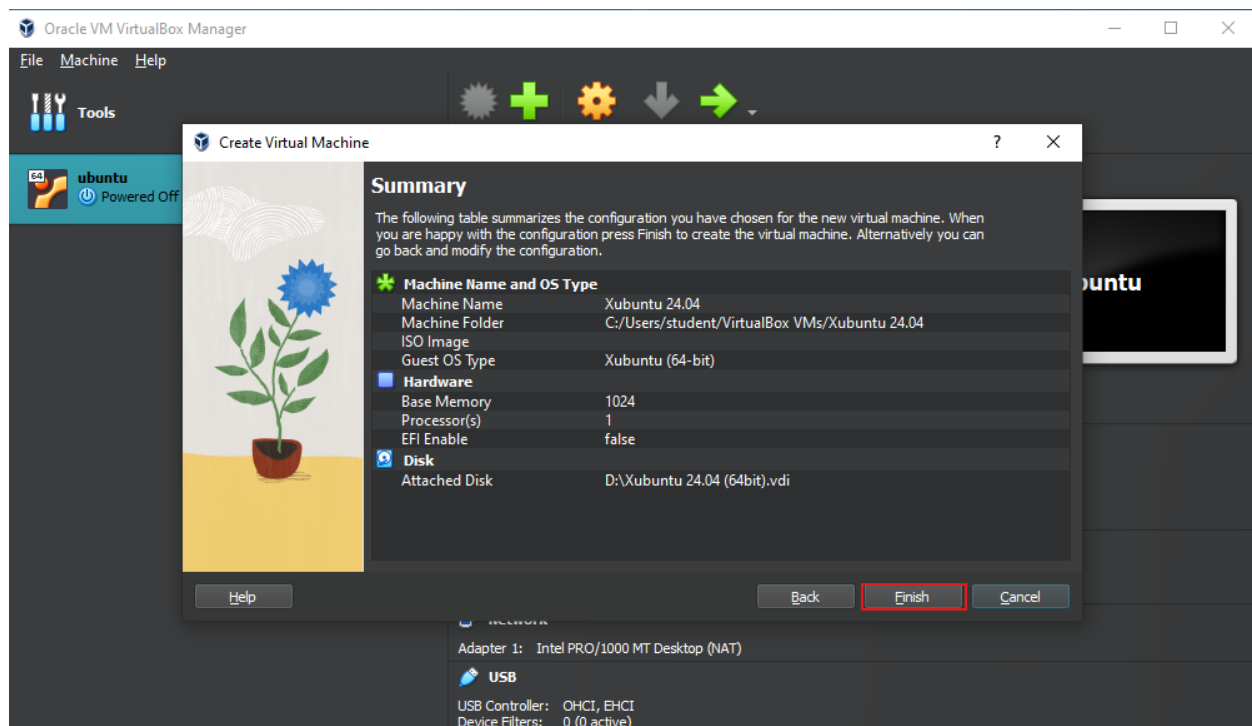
Oracle VM VirtualBox Manager

File Machine Help

Tools

64

ubuntu

Powered Off

Create Virtual Machine

?

Summary

The following table summarizes the configuration you have chosen for the new virtual machine. When you are happy with the configuration press Finish to create the virtual machine. Alternatively you can go back and modify the configuration.

| | |
|---|---|
| **Machine Name and OS Type** | |
| Machine Name | Xubuntu 24.04 |
| Machine Folder | C:/Users/student/VirtualBox VMs/Xubuntu 24.04 |
| ISO Image | |
| Guest OS Type | Xubuntu (64-bit) |
| **Hardware** | |
| Base Memory | 1024 |
| Processor(s) | 1 |
| EFI Enable | false |
| **Disk** | |
| Attached Disk | D:\Xubuntu 24.04 (64bit).vdi |

Help

Back

Finish

Cancel

buntu

Network

Adapter 1: Intel PRO/1000 MT Desktop (NAT)

USB

USB Controller: OHCI, EHCI

Device Filters: 0 (0 active)